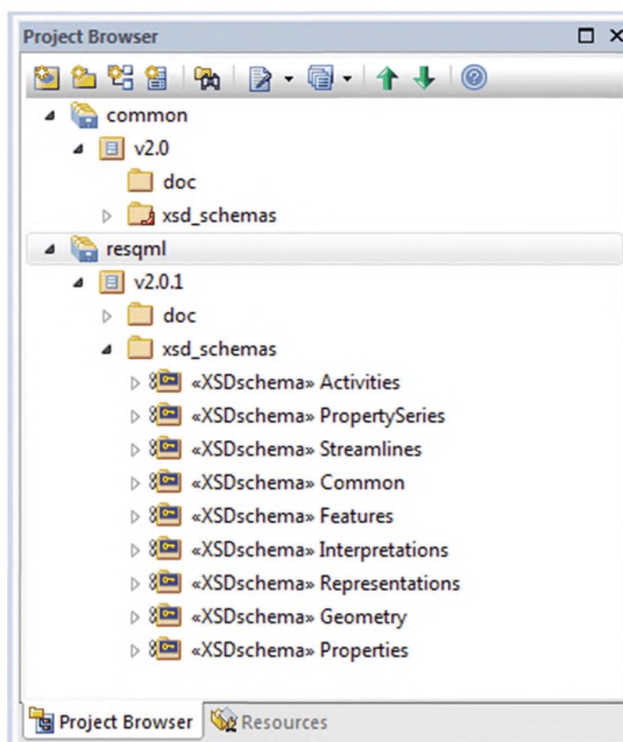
Project Browser

common

v2.0

doc

xsd_schemas

resqml

v2.0.1

doc

xsd_schemas

«XSDschema» Activities

«XSDschema» PropertySeries

«XSDschema» Streamlines

«XSDschema» Common

«XSDschema» Features

«XSDschema» Interpretations

«XSDschema» Representations

«XSDschema» Geometry

«XSDschema» Properties

Project Browser | Resources